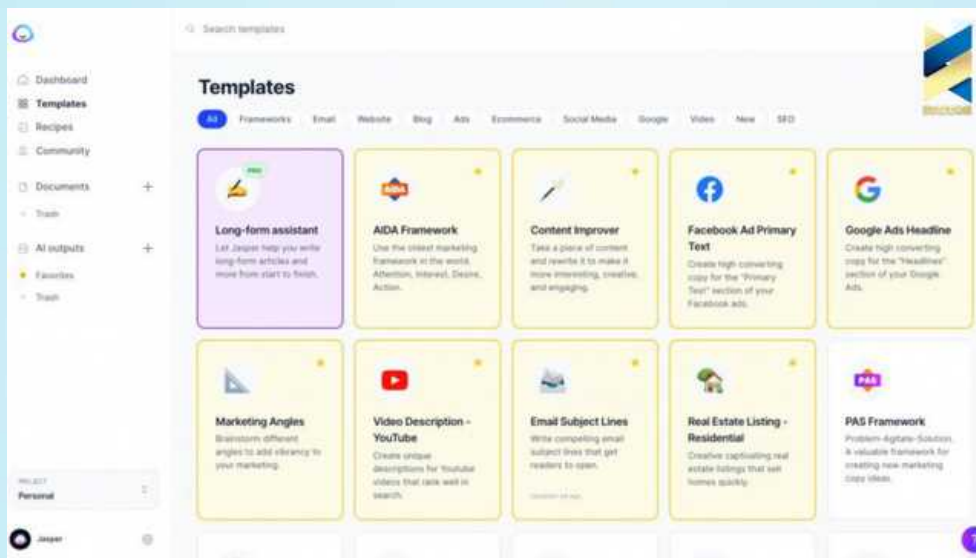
Search templates

Dashboard
Templates
Recipes
Community
Documents +
Trash
AI outputs +
Favorites
Trash

PROJECT
Personal

Jasper

Templates

All Frameworks Email Website Blog Ads Ecommerce Social Media Google Video New SEO

NEW
Long-form assistant
Let Jasper help you write long-form articles and more from start to finish.

AIDA
AIDA Framework
Use the oldest marketing framework in the world. Attention, Interest, Desire, Action.

Content Improver
Take a piece of content and rewrite it to make it more interesting, creative, and engaging.

Facebook Ad Primary Text
Create high converting copy for the "Primary Text" section of your Facebook ads.

Google Ads Headline
Create high converting copy for the "Headlines" section of your Google Ads.

Marketing Angles
Brainstorm different angles to add vibrancy to your marketing.

Video Description - YouTube
Create unique descriptions for Youtube videos that rank well in search.

Email Subject Lines
Write compelling email subject lines that get readers to open.
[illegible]

Real Estate Listing - Residential
Creative captivating real estate listings that sell homes quickly.

PAS
PAS Framework
Problem-Agitate-Solution. A valuable framework for creating new marketing copy ideas.